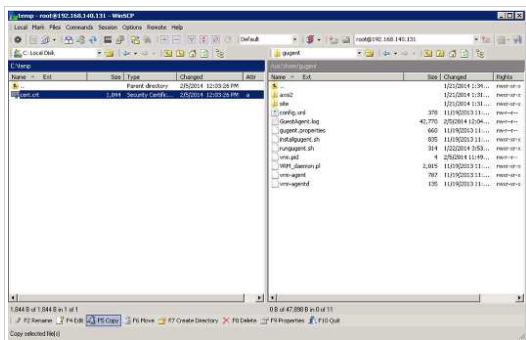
temp - root@192.168.140.131 - WinSCP

Local Mark Files Commands Session Options Remote Help

Default

root@192.168.140.131

C: Local Disk

gugent

C:\temp

/usr/share/gugent

| Name | Ext | Size | Type | Changed | Attr |
|---|---|---|---|---|---|
| .. | | | Parent directory | 2/5/2014 12:03:26 PM | |
| cert.crt | | 1,844 | Security Certific... | 2/5/2014 12:03:26 PM | a |

| Name | Ext | Size | Changed | Rights |
|---|---|---|---|---|
| .. | | | 1/21/2014 1:34... | rwxr-xr-x |
| axis2 | | | 1/21/2014 1:31... | rwxr-xr-x |
| site | | | 1/21/2014 1:31... | rwxr-xr-x |
| config.xml | | 378 | 11/19/2013 11:... | rwxr-xr-x |
| GuestAgent.log | | 42,770 | 2/5/2014 12:04... | rw-r--r-- |
| gugent.properties | | 660 | 11/19/2013 11:... | rwxr-xr-x |
| installgugent.sh | | 835 | 11/19/2013 11:... | rwxr-xr-x |
| rungugent.sh | | 314 | 1/22/2014 3:53... | rwxr-xr-x |
| vrm.pid | | 4 | 2/5/2014 11:49... | rw-r--r-- |
| VRM_daemon.pl | | 2,015 | 11/19/2013 11:... | rwxr-xr-x |
| vrm-agent | | 787 | 11/19/2013 11:... | rwxr-xr-x |
| vrm-agentd | | 135 | 11/19/2013 11:... | rwxr-xr-x |

1,844 B of 1,844 B in 1 of 1

0 B of 47,898 B in 0 of 11

F2 Rename F4 Edit F5 Copy F6 Move F7 Create Directory F8 Delete F9 Properties F10 Quit

Copy selected file(s)